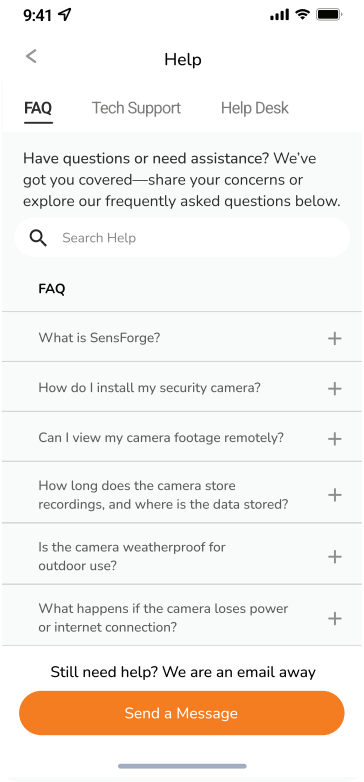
9:41

<

Help

FAQ Tech Support Help Desk

Have questions or need assistance? We've got you covered—share your concerns or explore our frequently asked questions below.

Search Help

FAQ

What is SensForge? +

How do I install my security camera? +

Can I view my camera footage remotely? +

How long does the camera store recordings, and where is the data stored? +

Is the camera weatherproof for outdoor use? +

What happens if the camera loses power or internet connection? +

Still need help? We are an email away

Send a Message